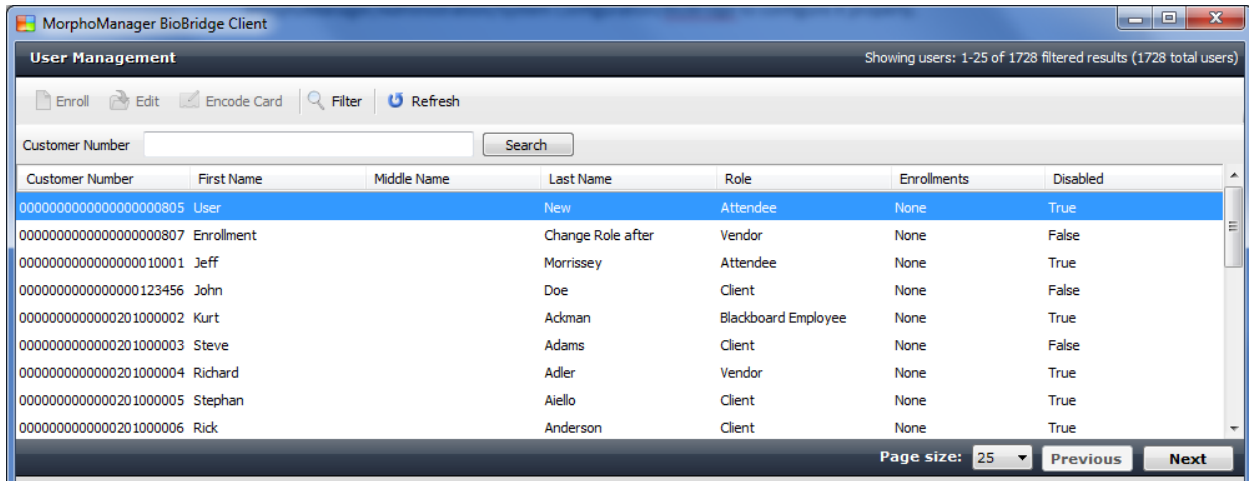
MorphoManager BioBridge Client

User Management

Showing users: 1-25 of 1728 filtered results (1728 total users)

Enroll Edit Encode Card Filter Refresh

Customer Number Search

| Customer Number | First Name | Middle Name | Last Name | Role | Enrollments | Disabled |
|---|---|---|---|---|---|---|
| 0000000000000000805 | User | | New | Attendee | None | True |
| 0000000000000000807 | Enrollment | | Change Role after | Vendor | None | False |
| 0000000000000010001 | Jeff | | Morrissey | Attendee | None | True |
| 0000000000000123456 | John | | Doe | Client | None | False |
| 0000000000201000002 | Kurt | | Ackman | Blackboard Employee | None | True |
| 0000000000201000003 | Steve | | Adams | Client | None | False |
| 0000000000201000004 | Richard | | Adler | Vendor | None | True |
| 0000000000201000005 | Stephan | | Aiello | Client | None | True |
| 0000000000201000006 | Rick | | Anderson | Client | None | True |

Page size: 25 Previous Next